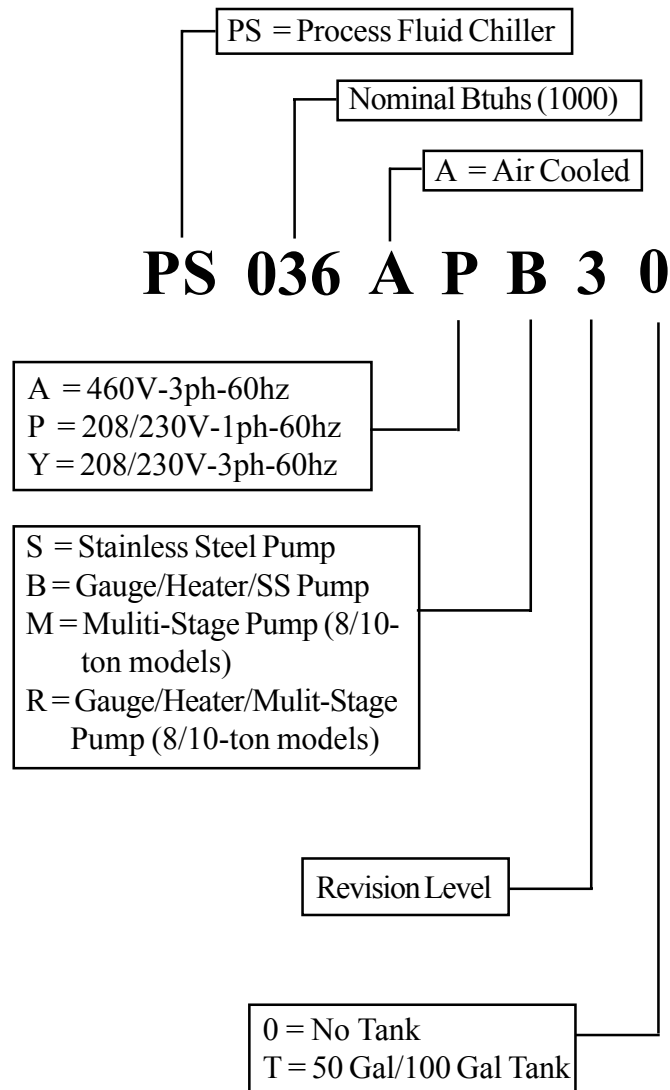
PS = Process Fluid Chiller

Nominal Btuhs (1000)

A = Air Cooled

PS 036 A P B 3 0

A = 460V-3ph-60hz
P = 208/230V-1ph-60hz
Y = 208/230V-3ph-60hz

S = Stainless Steel Pump
B = Gauge/Heater/SS Pump
M = Muliti-Stage Pump (8/10-ton models)
R = Gauge/Heater/Mulit-Stage Pump (8/10-ton models)

Revision Level

0 = No Tank
T = 50 Gal/100 Gal Tank